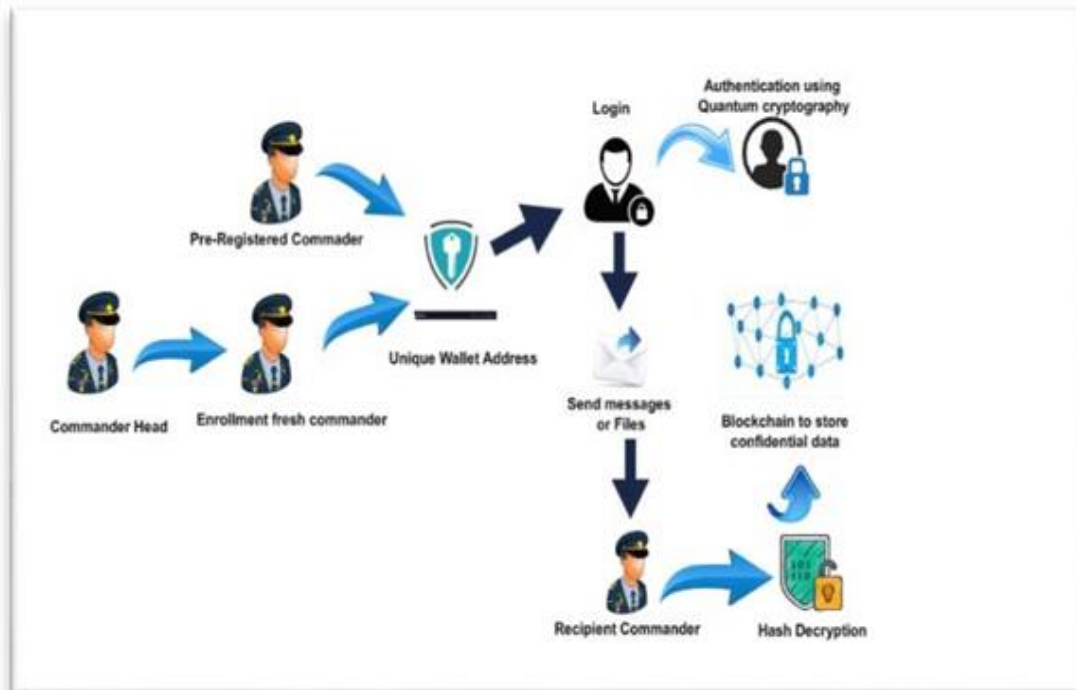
Authentication using Quantum cryptography

Login

Pre-Registered Commader

Unique Wallet Address

Commander Head

Enrollment fresh commander

Send messages or Files

Blockchain to store confidential data

Recipient Commander

Hash Decryption